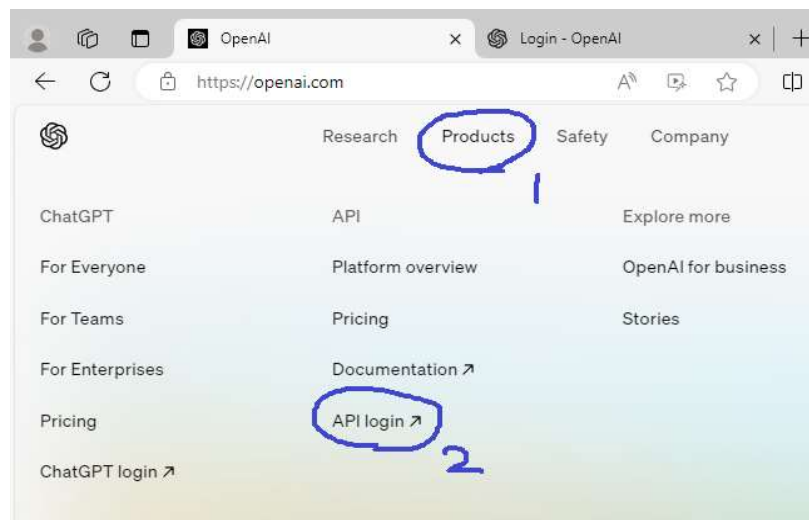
OpenAI ×
Login - OpenAI ×
https://openai.com

Research
Products
Safety
Company

1

ChatGPT
For Everyone
For Teams
For Enterprises
Pricing
ChatGPT login ↗

API
Platform overview
Pricing
Documentation ↗
API login ↗

2

Explore more
OpenAI for business
Stories